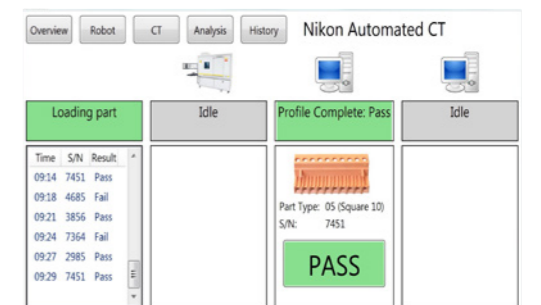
Overview Robot CT Analysis History Nikon Automated CT

Loading part

Idle

Profile Complete: Pass

Idle

| Time | S/N | Result |
|---|---|---|
| 09:14 | 7451 | Pass |
| 09:18 | 4685 | Fail |
| 09:21 | 3856 | Pass |
| 09:24 | 7364 | Fail |
| 09:27 | 2985 | Pass |
| 09:29 | 7451 | Pass |

Part Type: 05 (Square 10)
S/N: 7451

PASS